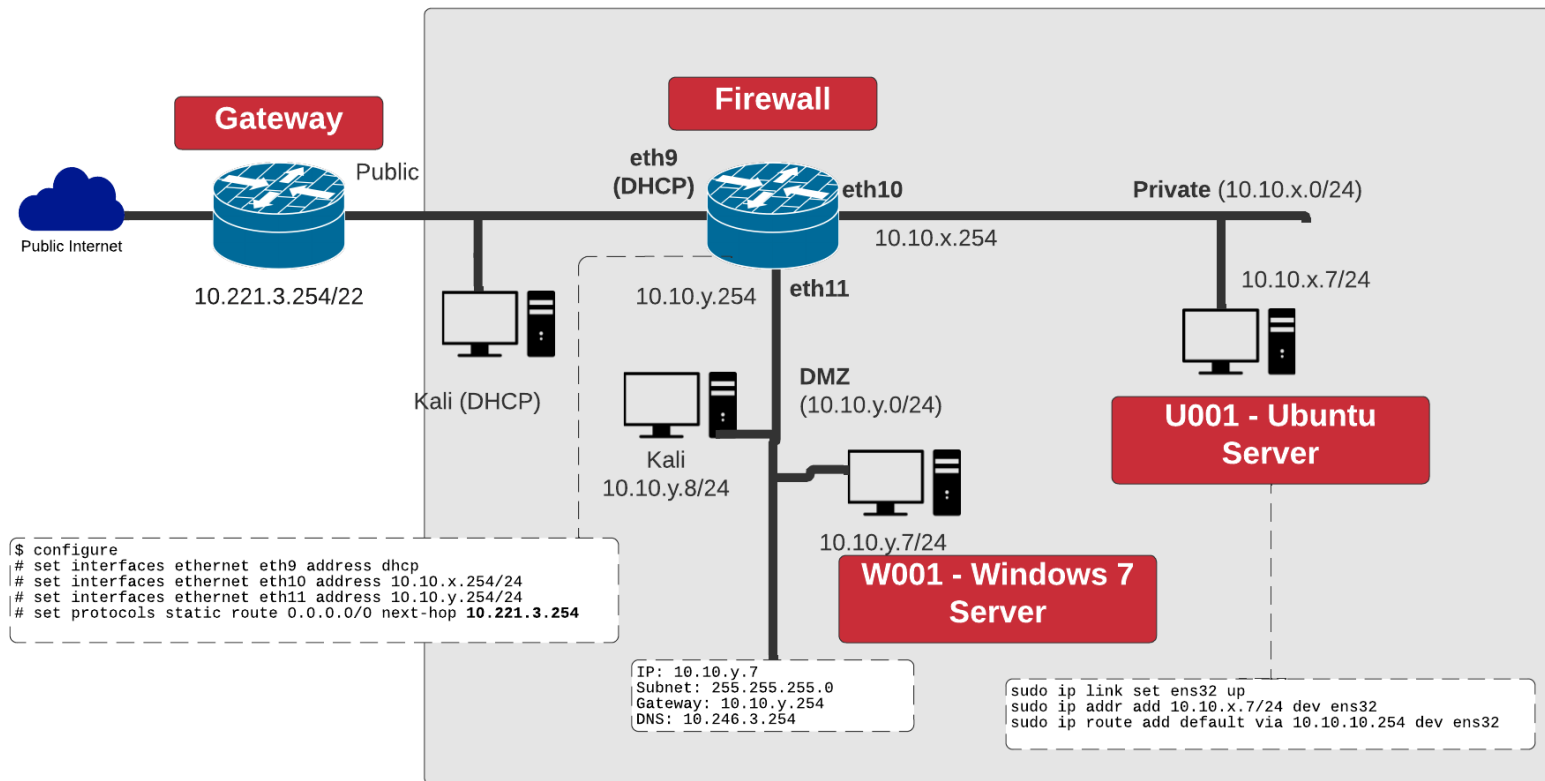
Gateway

Firewall

Public

eth9
(DHCP)

eth10

Private (10.10.x.0/24)

Public Internet

10.10.x.254

10.221.3.254/22

10.10.y.254

eth11

10.10.x.7/24

Kali (DHCP)

DMZ
(10.10.y.0/24)

U001 - Ubuntu Server

Kali
10.10.y.8/24

10.10.y.7/24

W001 - Windows 7 Server

$ configure
# set interfaces ethernet eth9 address dhcp
# set interfaces ethernet eth10 address 10.10.x.254/24
# set interfaces ethernet eth11 address 10.10.y.254/24
# set protocols static route 0.0.0.0/0 next-hop **10.221.3.254**

IP: 10.10.y.7
Subnet: 255.255.255.0
Gateway: 10.10.y.254
DNS: 10.246.3.254

sudo ip link set ens32 up
sudo ip addr add 10.10.x.7/24 dev ens32
sudo ip route add default via 10.10.10.254 dev ens32